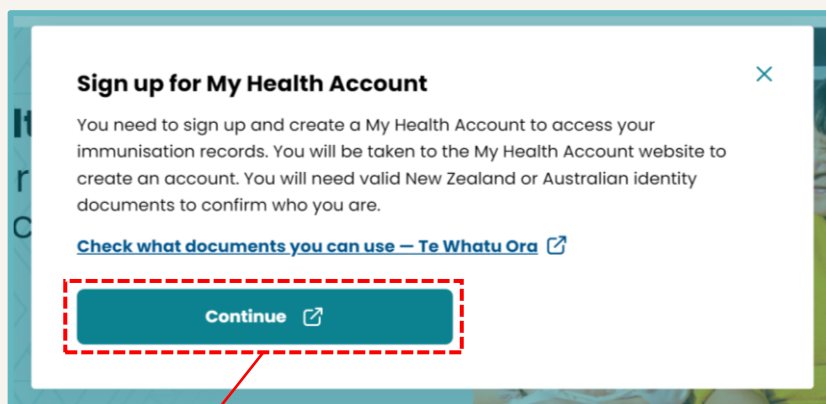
Sign up for My Health Account

You need to sign up and create a My Health Account to access your immunisation records. You will be taken to the My Health Account website to create an account. You will need valid New Zealand or Australian identity documents to confirm who you are.

Check what documents you can use — Te Whatu Ora

Continue